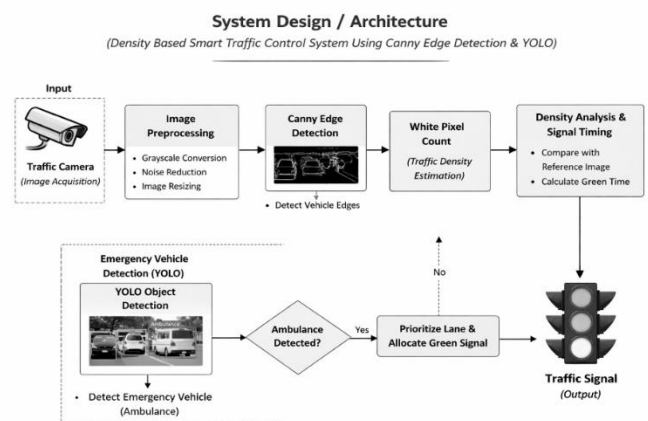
System Design / Architecture

(Density Based Smart Traffic Control System Using Canny Edge Detection & YOLO)

Input

Traffic Camera
(Image Acquisition)

Image Preprocessing

• Grayscale Conversion
• Noise Reduction
• Image Resizing

Canny Edge Detection

• Detect Vehicle Edges

White Pixel Count
(Traffic Density Estimation)

Density Analysis & Signal Timing

• Compare with Reference Image
• Calculate Green Time

Emergency Vehicle Detection (YOLO)

YOLO Object Detection

Ambulance

• Detect Emergency Vehicle (Ambulance)

Ambulance Detected?

Yes

No

Prioritize Lane & Allocate Green Signal

Traffic Signal
(Output)